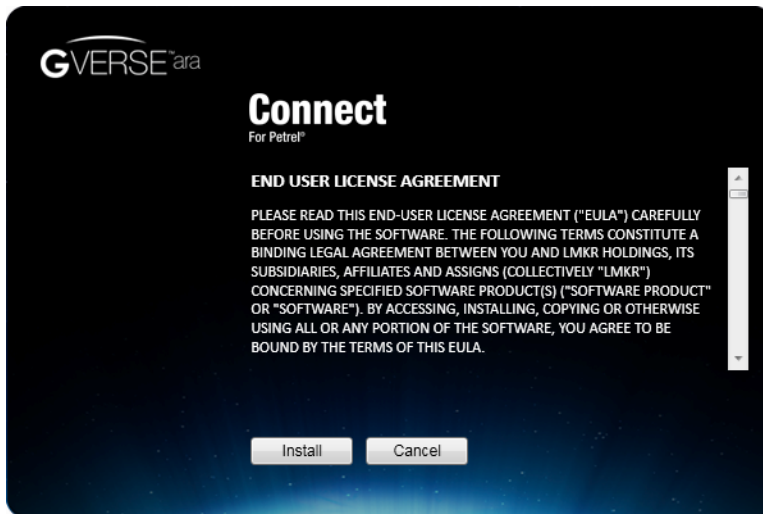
GVERSE™ara

Connect
For Petrel®

END USER LICENSE AGREEMENT

PLEASE READ THIS END-USER LICENSE AGREEMENT ("EULA") CAREFULLY BEFORE USING THE SOFTWARE. THE FOLLOWING TERMS CONSTITUTE A BINDING LEGAL AGREEMENT BETWEEN YOU AND LMKR HOLDINGS, ITS SUBSIDIARIES, AFFILIATES AND ASSIGNS (COLLECTIVELY "LMKR") CONCERNING SPECIFIED SOFTWARE PRODUCT(S) ("SOFTWARE PRODUCT" OR "SOFTWARE"). BY ACCESSING, INSTALLING, COPYING OR OTHERWISE USING ALL OR ANY PORTION OF THE SOFTWARE, YOU AGREE TO BE BOUND BY THE TERMS OF THIS EULA.

Install

Cancel